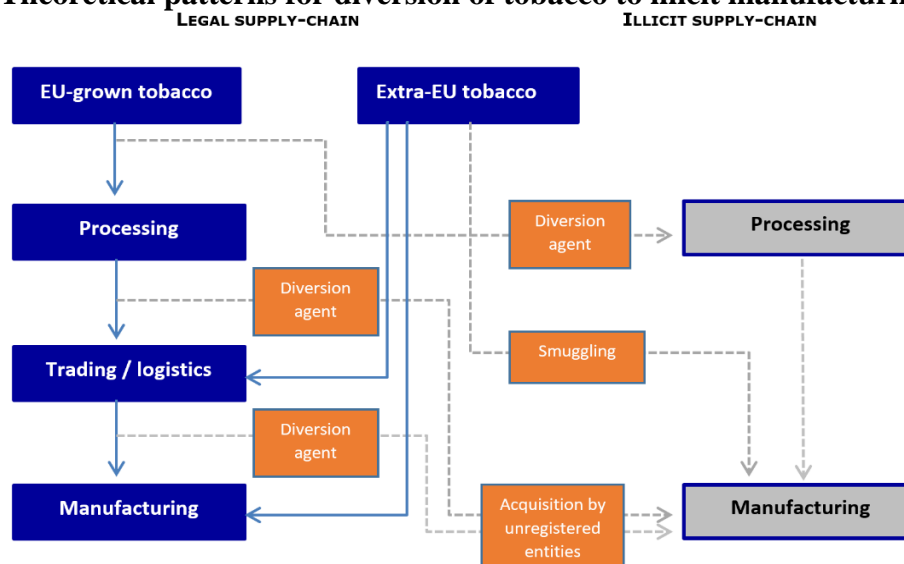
Theoretical patterns for diversion of tobacco to illicit manufacturin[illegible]

LEGAL SUPPLY-CHAIN

ILLICIT SUPPLY-CHAIN

EU-grown tobacco

Extra-EU tobacco

Processing

Diversion agent

Processing

Diversion agent

Trading / logistics

Smuggling

Diversion agent

Manufacturing

Acquisition by unregistered entities

Manufacturing